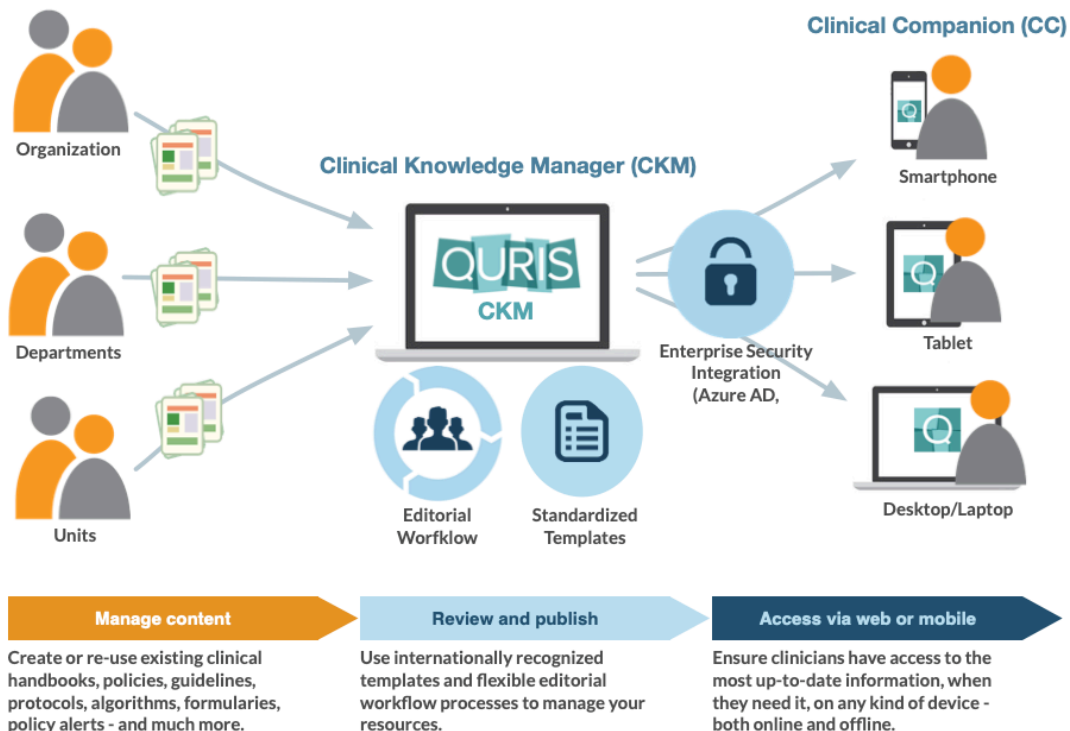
Clinical Companion (CC)

Organization

Departments

Units

Clinical Knowledge Manager (CKM)

QURIS

CKM

Editorial Workflow

Standardized Templates

Enterprise Security Integration (Azure AD,

Smartphone

Tablet

Desktop/Laptop

Manage content

Create or re-use existing clinical handbooks, policies, guidelines, protocols, algorithms, formularies, policy alerts - and much more.

Review and publish

Use internationally recognized templates and flexible editorial workflow processes to manage your resources.

Access via web or mobile

Ensure clinicians have access to the most up-to-date information, when they need it, on any kind of device - both online and offline.